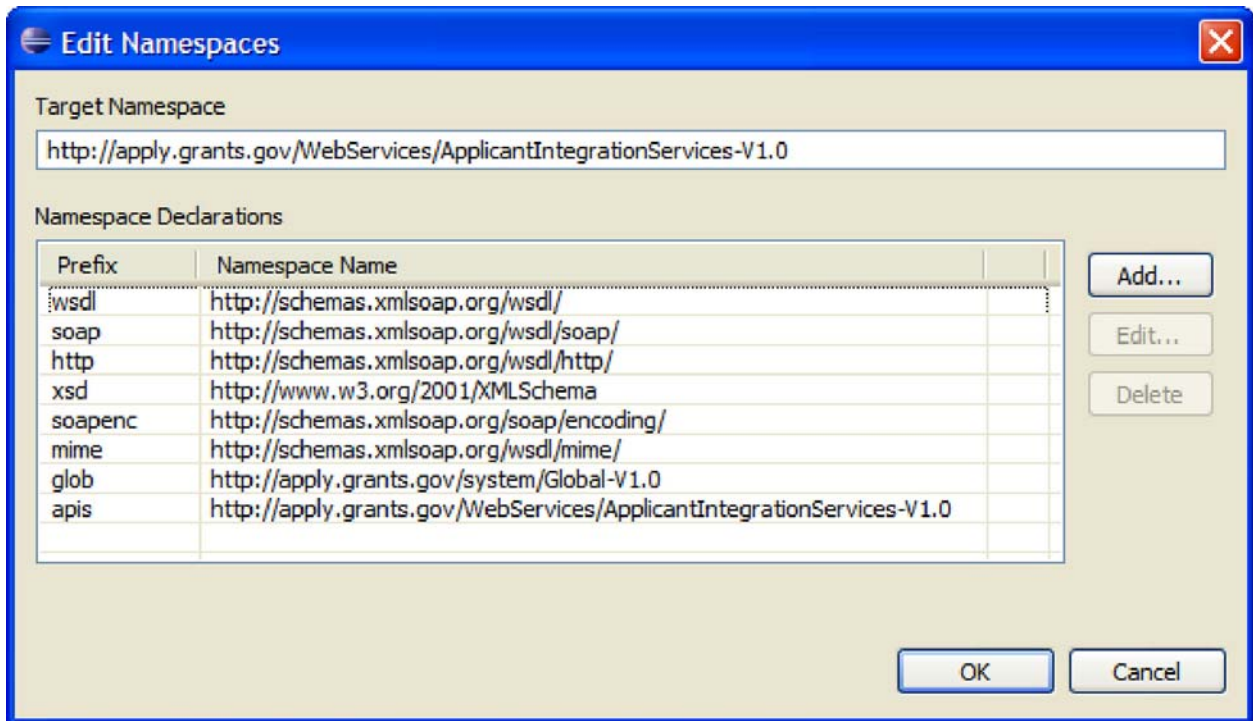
Edit Namespaces

Target Namespace

http://apply.grants.gov/WebServices/ApplicantIntegrationServices-V1.0

Namespace Declarations

| Prefix | Namespace Name |
|---|---|
| wsdl | http://schemas.xmlsoap.org/wsdl/ |
| soap | http://schemas.xmlsoap.org/wsdl/soap/ |
| http | http://schemas.xmlsoap.org/wsdl/http/ |
| xsd | http://www.w3.org/2001/XMLSchema |
| soapenc | http://schemas.xmlsoap.org/soap/encoding/ |
| mime | http://schemas.xmlsoap.org/wsdl/mime/ |
| glob | http://apply.grants.gov/system/Global-V1.0 |
| apis | http://apply.grants.gov/WebServices/ApplicantIntegrationServices-V1.0 |

Add...

Edit...

Delete

OK

Cancel